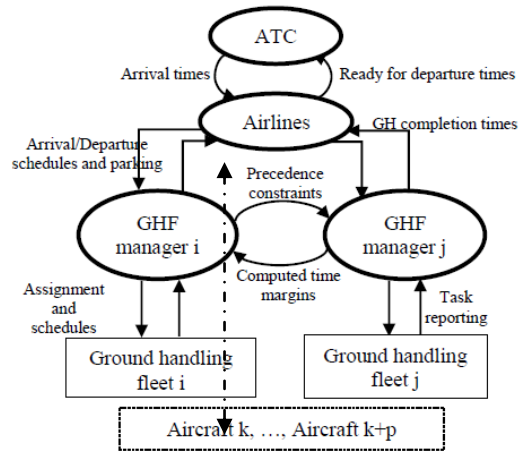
ATC

Arrival times

Ready for departure times

Airlines

Arrival/Departure schedules and parking

GH completion times

Precedence constraints

GHF manager i

GHF manager j

Computed time margins

Assignment and schedules

Task reporting

Ground handling fleet i

Ground handling fleet j

Aircraft k, …, Aircraft k+p